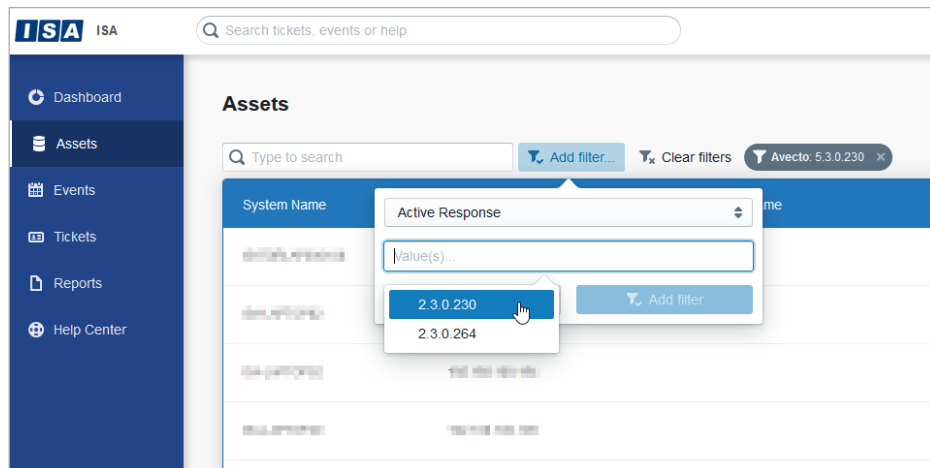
ISA ISA

Search tickets, events or help

Dashboard
Assets
Events
Tickets
Reports
Help Center

Assets

Type to search

Add filter...

Clear filters

Avecto: 5.3.0.230 ×

System Name

me

Active Response

Value(s)...

2.3.0.230
2.3.0.264

Add filter